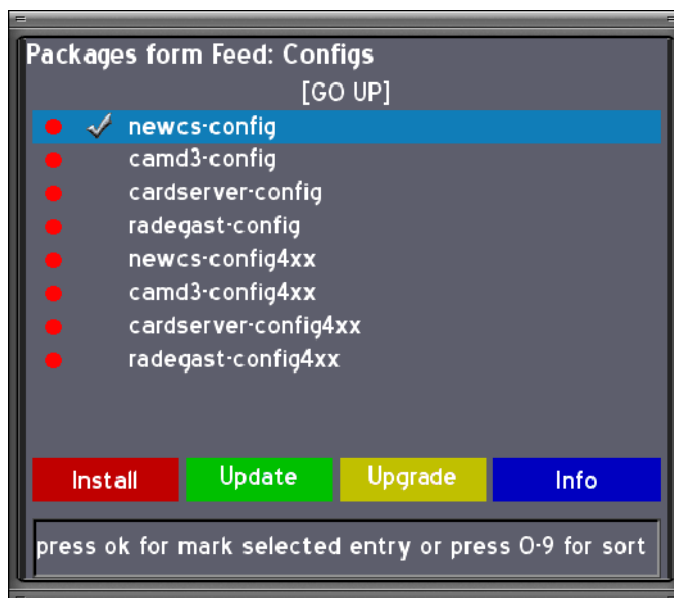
Packages form Feed: Configs
[GO UP]
newcs-config
camd3-config
cardserver-config
radegast-config
newcs-config4xx
camd3-config4xx
cardserver-config4xx
radegast-config4xx

Install
Update
Upgrade
Info

press ok for mark selected entry or press 0-9 for sort